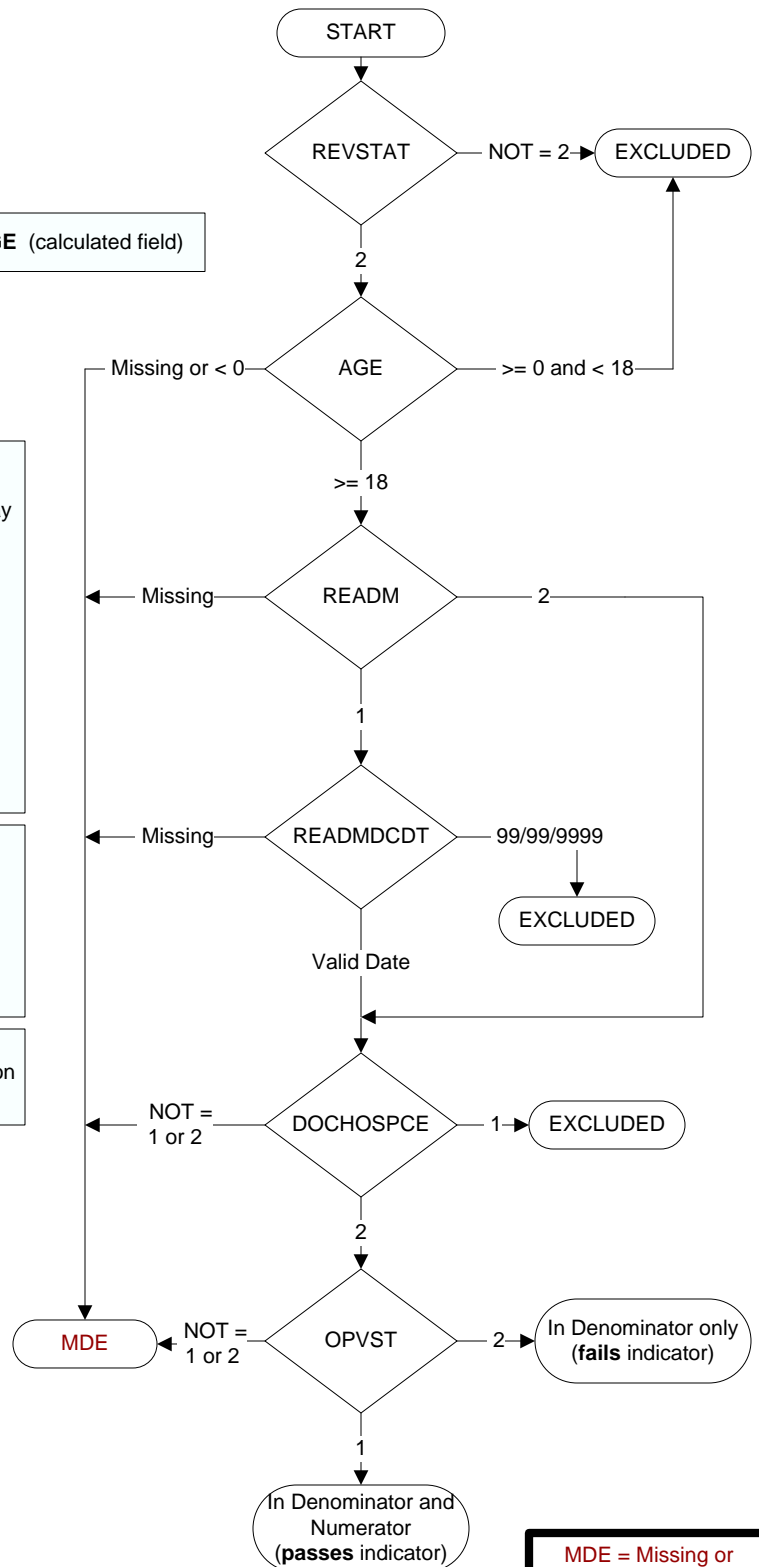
START

REVSTAT

NOT = 2

EXCLUDED

2

E (calculated field)

Missing or < 0

AGE

>= 0 and < 18

>= 18

y

Missing

READM

2

1

Missing

READMDCDT

99/99/9999

EXCLUDED

Valid Date

on

NOT = 1 or 2

DOCHOSPCE

1

EXCLUDED

2

MDE

NOT = 1 or 2

OPVST

2

In Denominator only (**fails** indicator)

1

In Denominator and Numerator (**passes** indicator)

MDE = Missing or